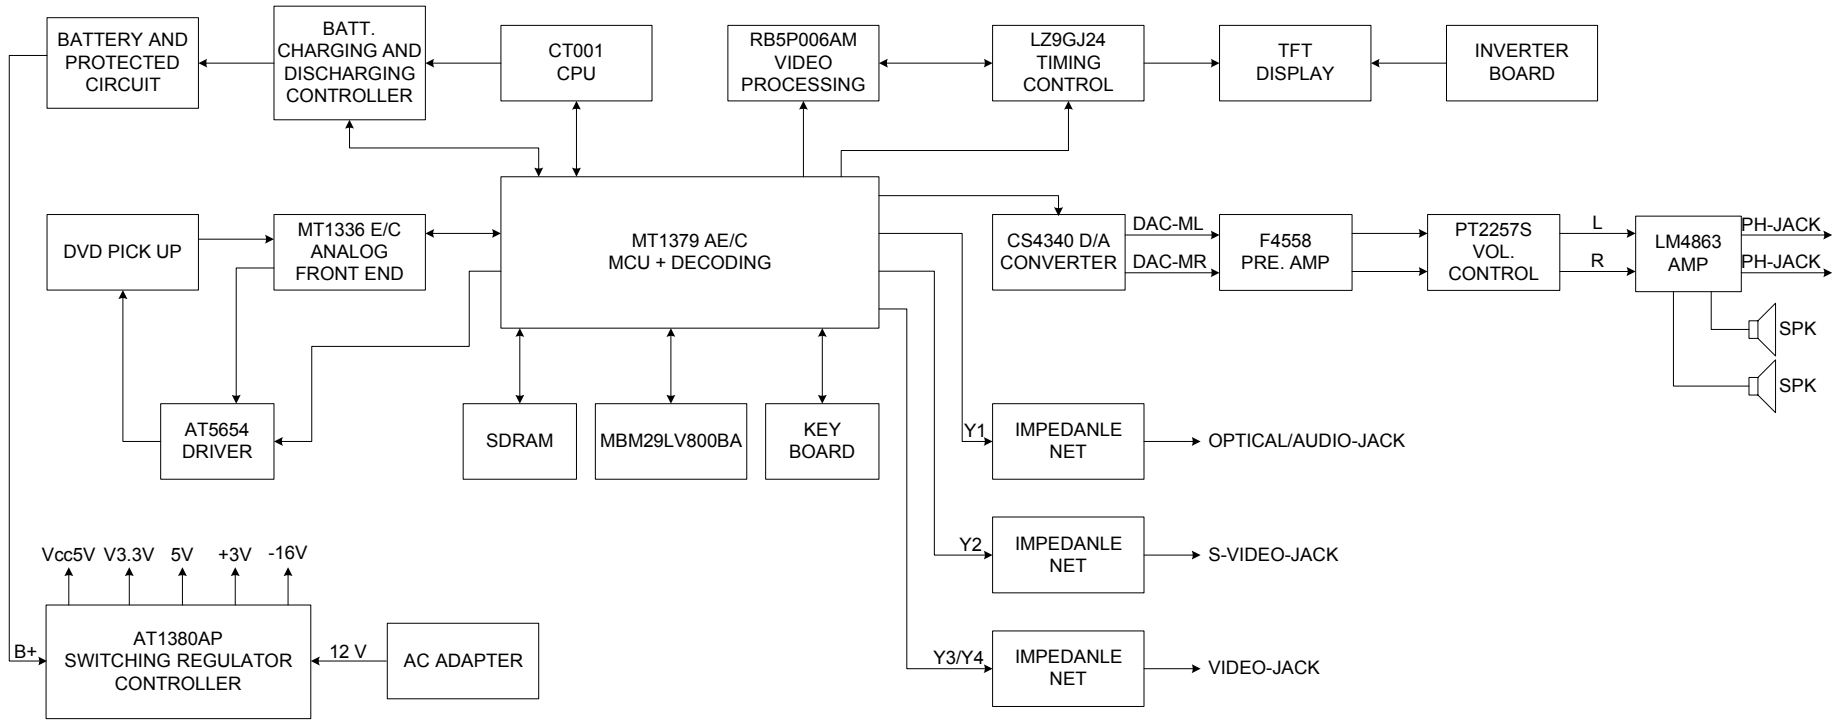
BATTERY AND PROTECTED CIRCUIT

BATT. CHARGING AND DISCHARGING CONTROLLER

CT001 CPU

RB5P006AM VIDEO PROCESSING

LZ9GJ24 TIMING CONTROL

TFT DISPLAY

INVERTER BOARD

DVD PICK UP

MT1336 E/C ANALOG FRONT END

MT1379 AE/C MCU + DECODING

CS4340 D/A CONVERTER

DAC-ML

DAC-MR

F4558 PRE. AMP

PT2257S VOL. CONTROL

L

R

LM4863 AMP

PH-JACK

PH-JACK

SPK

SPK

AT5654 DRIVER

SDRAM

MBM29LV800BA

KEY BOARD

Y1

IMPEDANLE NET

OPTICAL/AUDIO-JACK

Y2

IMPEDANLE NET

S-VIDEO-JACK

Y3/Y4

IMPEDANLE NET

VIDEO-JACK

Vcc5V V3.3V 5V +3V -16V

B+

AT1380AP SWITCHING REGULATOR CONTROLLER

12 V

AC ADAPTER